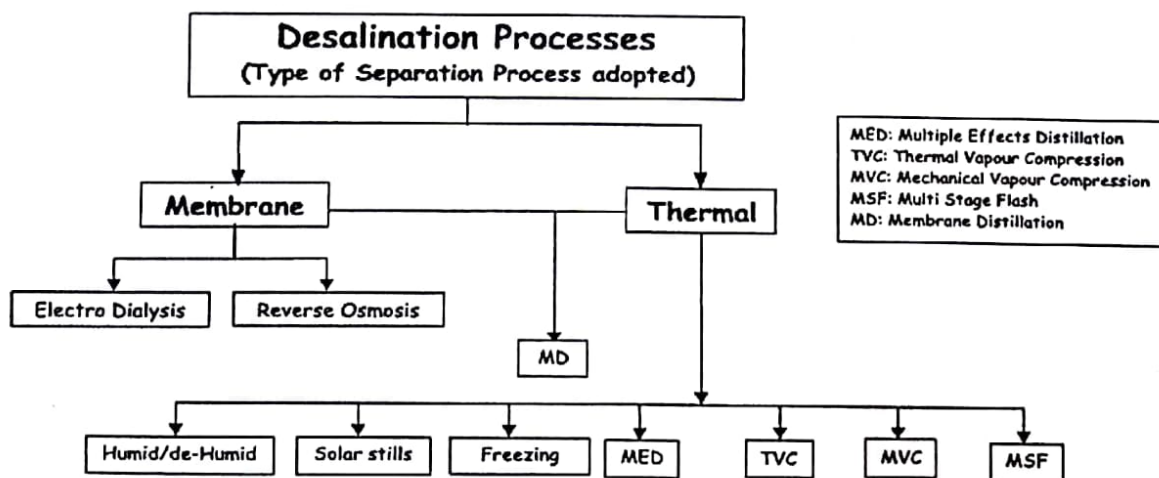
Desalination Processes
(Type of Separation Process adopted)

MED: Multiple Effects Distillation
TVC: Thermal Vapour Compression
MVC: Mechanical Vapour Compression
MSF: Multi Stage Flash
MD: Membrane Distillation

Membrane

Thermal

Electro Dialysis

Reverse Osmosis

MD

Humid/de-Humid

Solar stills

Freezing

MED

TVC

MVC

MSF